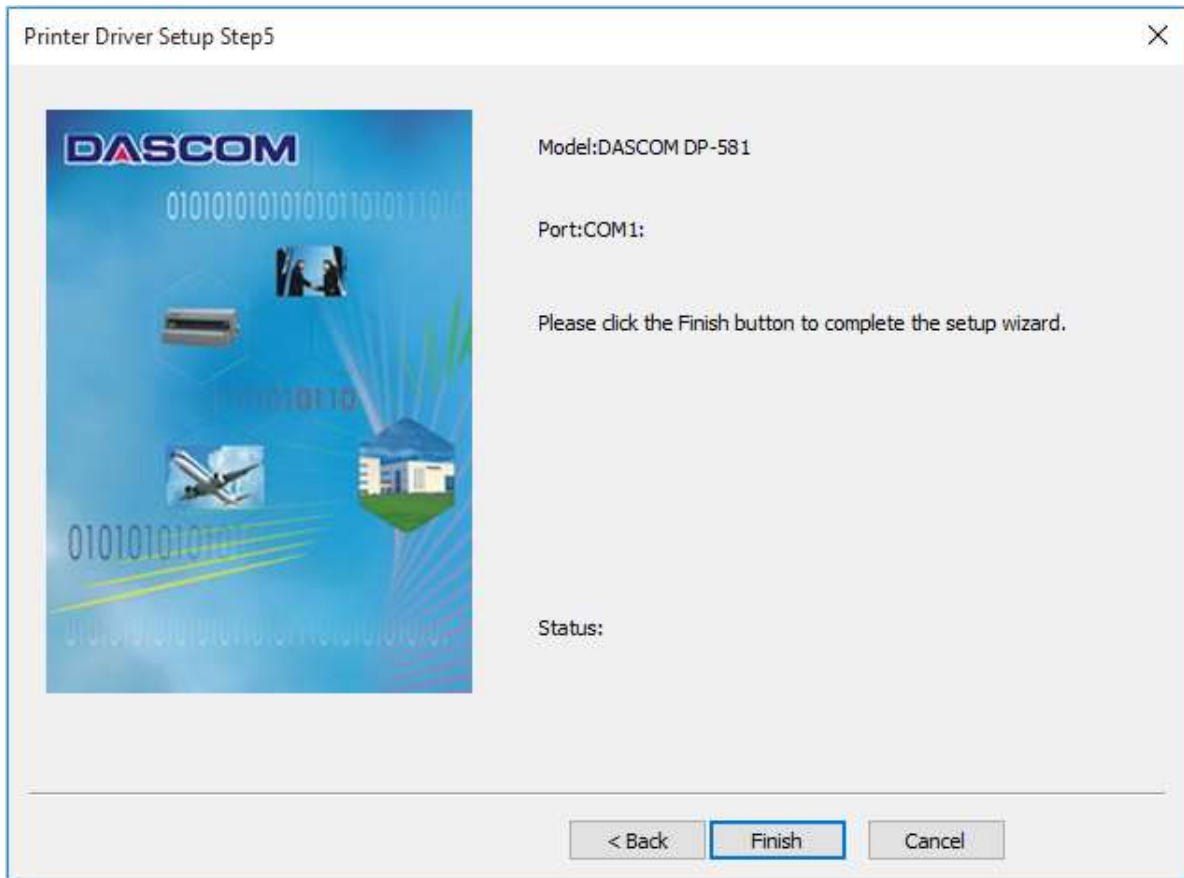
Printer Driver Setup Step5

×

DASCOM

010101010101010110101110

010110

0101010101

Model:DASCOM DP-581

Port:COM1:

Please click the Finish button to complete the setup wizard.

Status:

< Back

Finish

Cancel